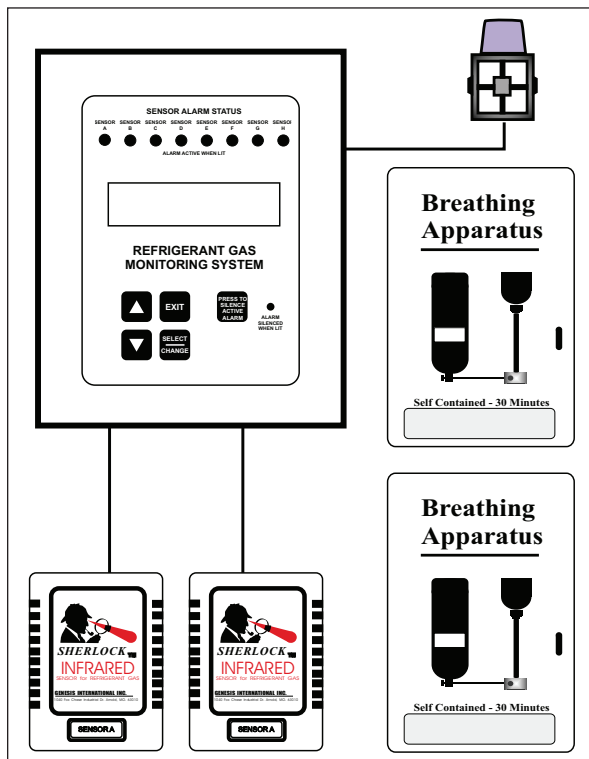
SENSOR ALARM STATUS

SENSOR A SENSOR B SENSOR C SENSOR D SENSOR E SENSOR F SENSOR G SENSOR H

ALARM ACTIVE WHEN LIT

REFRIGERANT GAS MONITORING SYSTEM

EXIT

PRESS TO SILENCE ACTIVE ALARM

ALARM SILENCED WHEN LIT

SELECT CHANGE

Breathing Apparatus

Self Contained - 30 Minutes

Breathing Apparatus

Self Contained - 30 Minutes

SHERLOCK TM

INFRARED

SENSOR for REFRIGERANT GAS

GENESIS INTERNATIONAL INC.

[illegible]

SENSOR A

SHERLOCK TM

INFRARED

SENSOR for REFRIGERANT GAS

GENESIS INTERNATIONAL INC.

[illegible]

SENSOR A